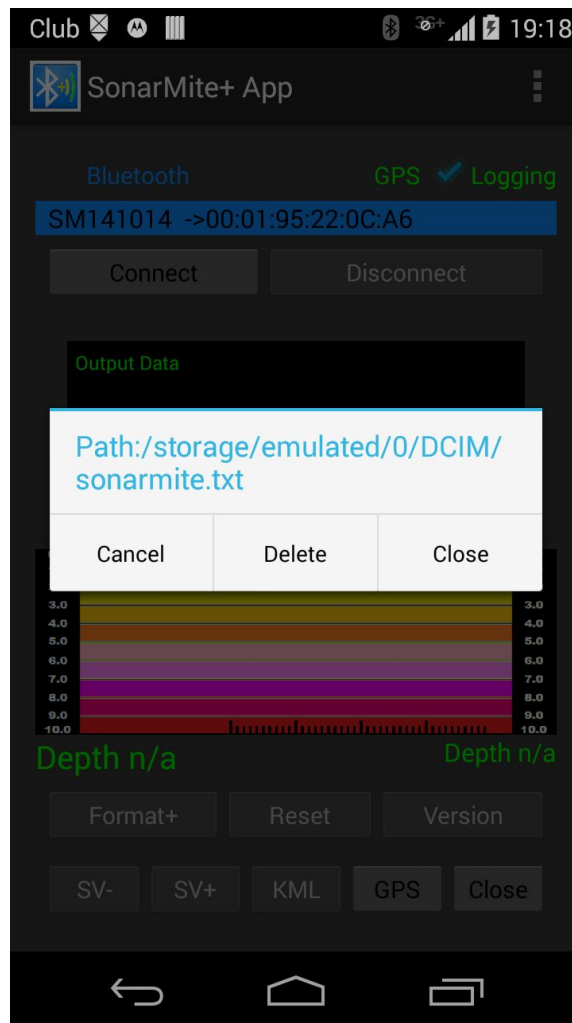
Club 19:18

SonarMite+ App

Bluetooth GPS Logging

SM141014 ->00:01:95:22:0C:A6

Connect Disconnect

Output Data

Path:/storage/emulated/0/DCIM/sonarmite.txt

Cancel Delete Close

3.0 4.0 5.0 6.0 7.0 8.0 9.0 10.0

3.0 4.0 5.0 6.0 7.0 8.0 9.0 10.0

Depth n/a Depth n/a

Format+ Reset Version

SV- SV+ KML GPS Close